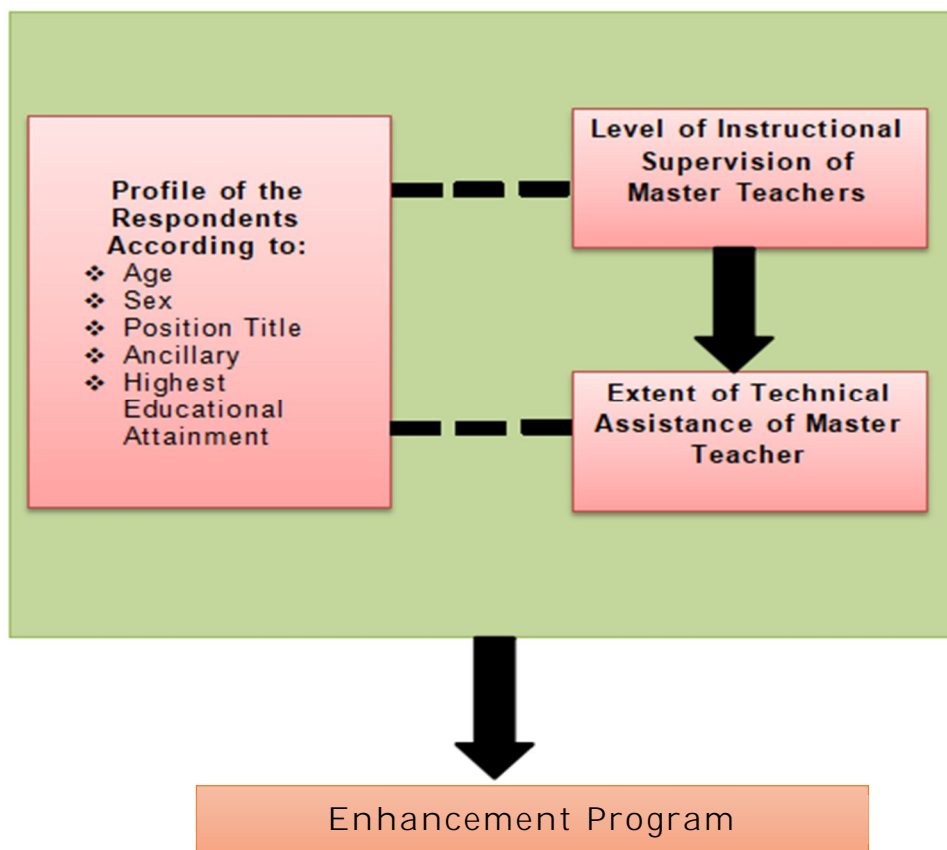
Profile of the Respondents According to:
❖ Age
❖ Sex
❖ Position Title
❖ Ancillary
❖ Highest Educational Attainment

Level of Instructional Supervision of Master Teachers

Extent of Technical Assistance of Master Teacher

Enhancement Program